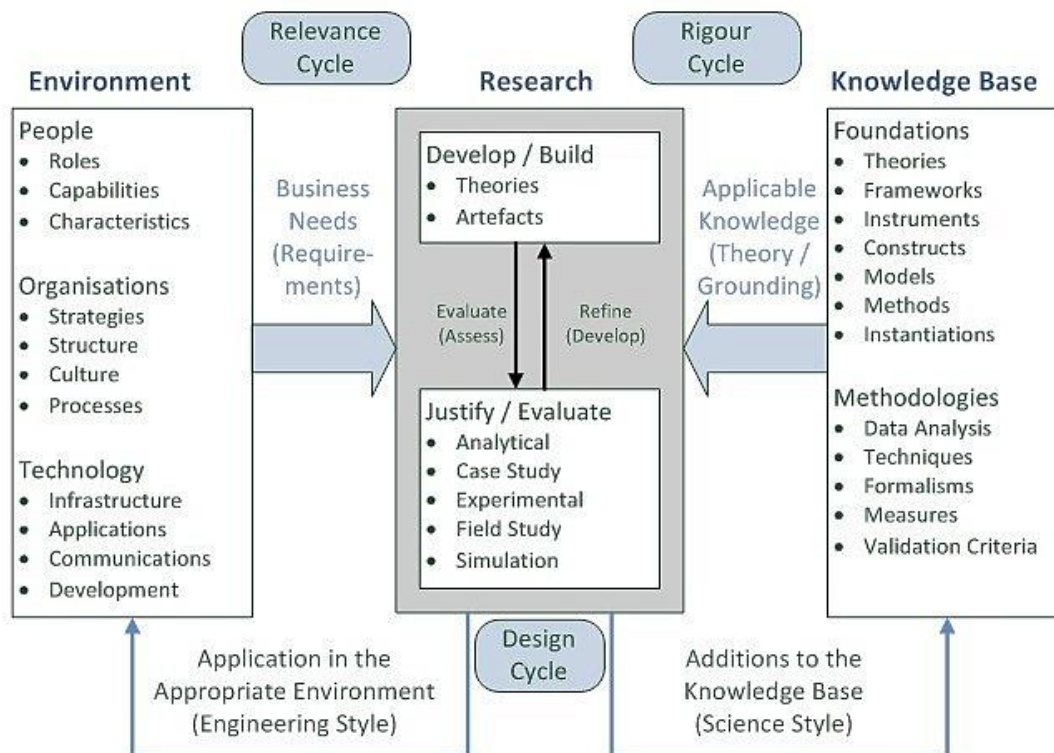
Relevance Cycle

Rigour Cycle

Environment

Research

Knowledge Base

People
• Roles
• Capabilities
• Characteristics

Organisations
• Strategies
• Structure
• Culture
• Processes

Technology
• Infrastructure
• Applications
• Communications
• Development

Business Needs (Requirements)

Develop / Build
• Theories
• Artefacts

Evaluate (Assess)

Refine (Develop)

Justify / Evaluate
• Analytical
• Case Study
• Experimental
• Field Study
• Simulation

Applicable Knowledge (Theory / Grounding)

Foundations
• Theories
• Frameworks
• Instruments
• Constructs
• Models
• Methods
• Instantiations

Methodologies
• Data Analysis
• Techniques
• Formalisms
• Measures
• Validation Criteria

Application in the Appropriate Environment (Engineering Style)

Design Cycle

Additions to the Knowledge Base (Science Style)